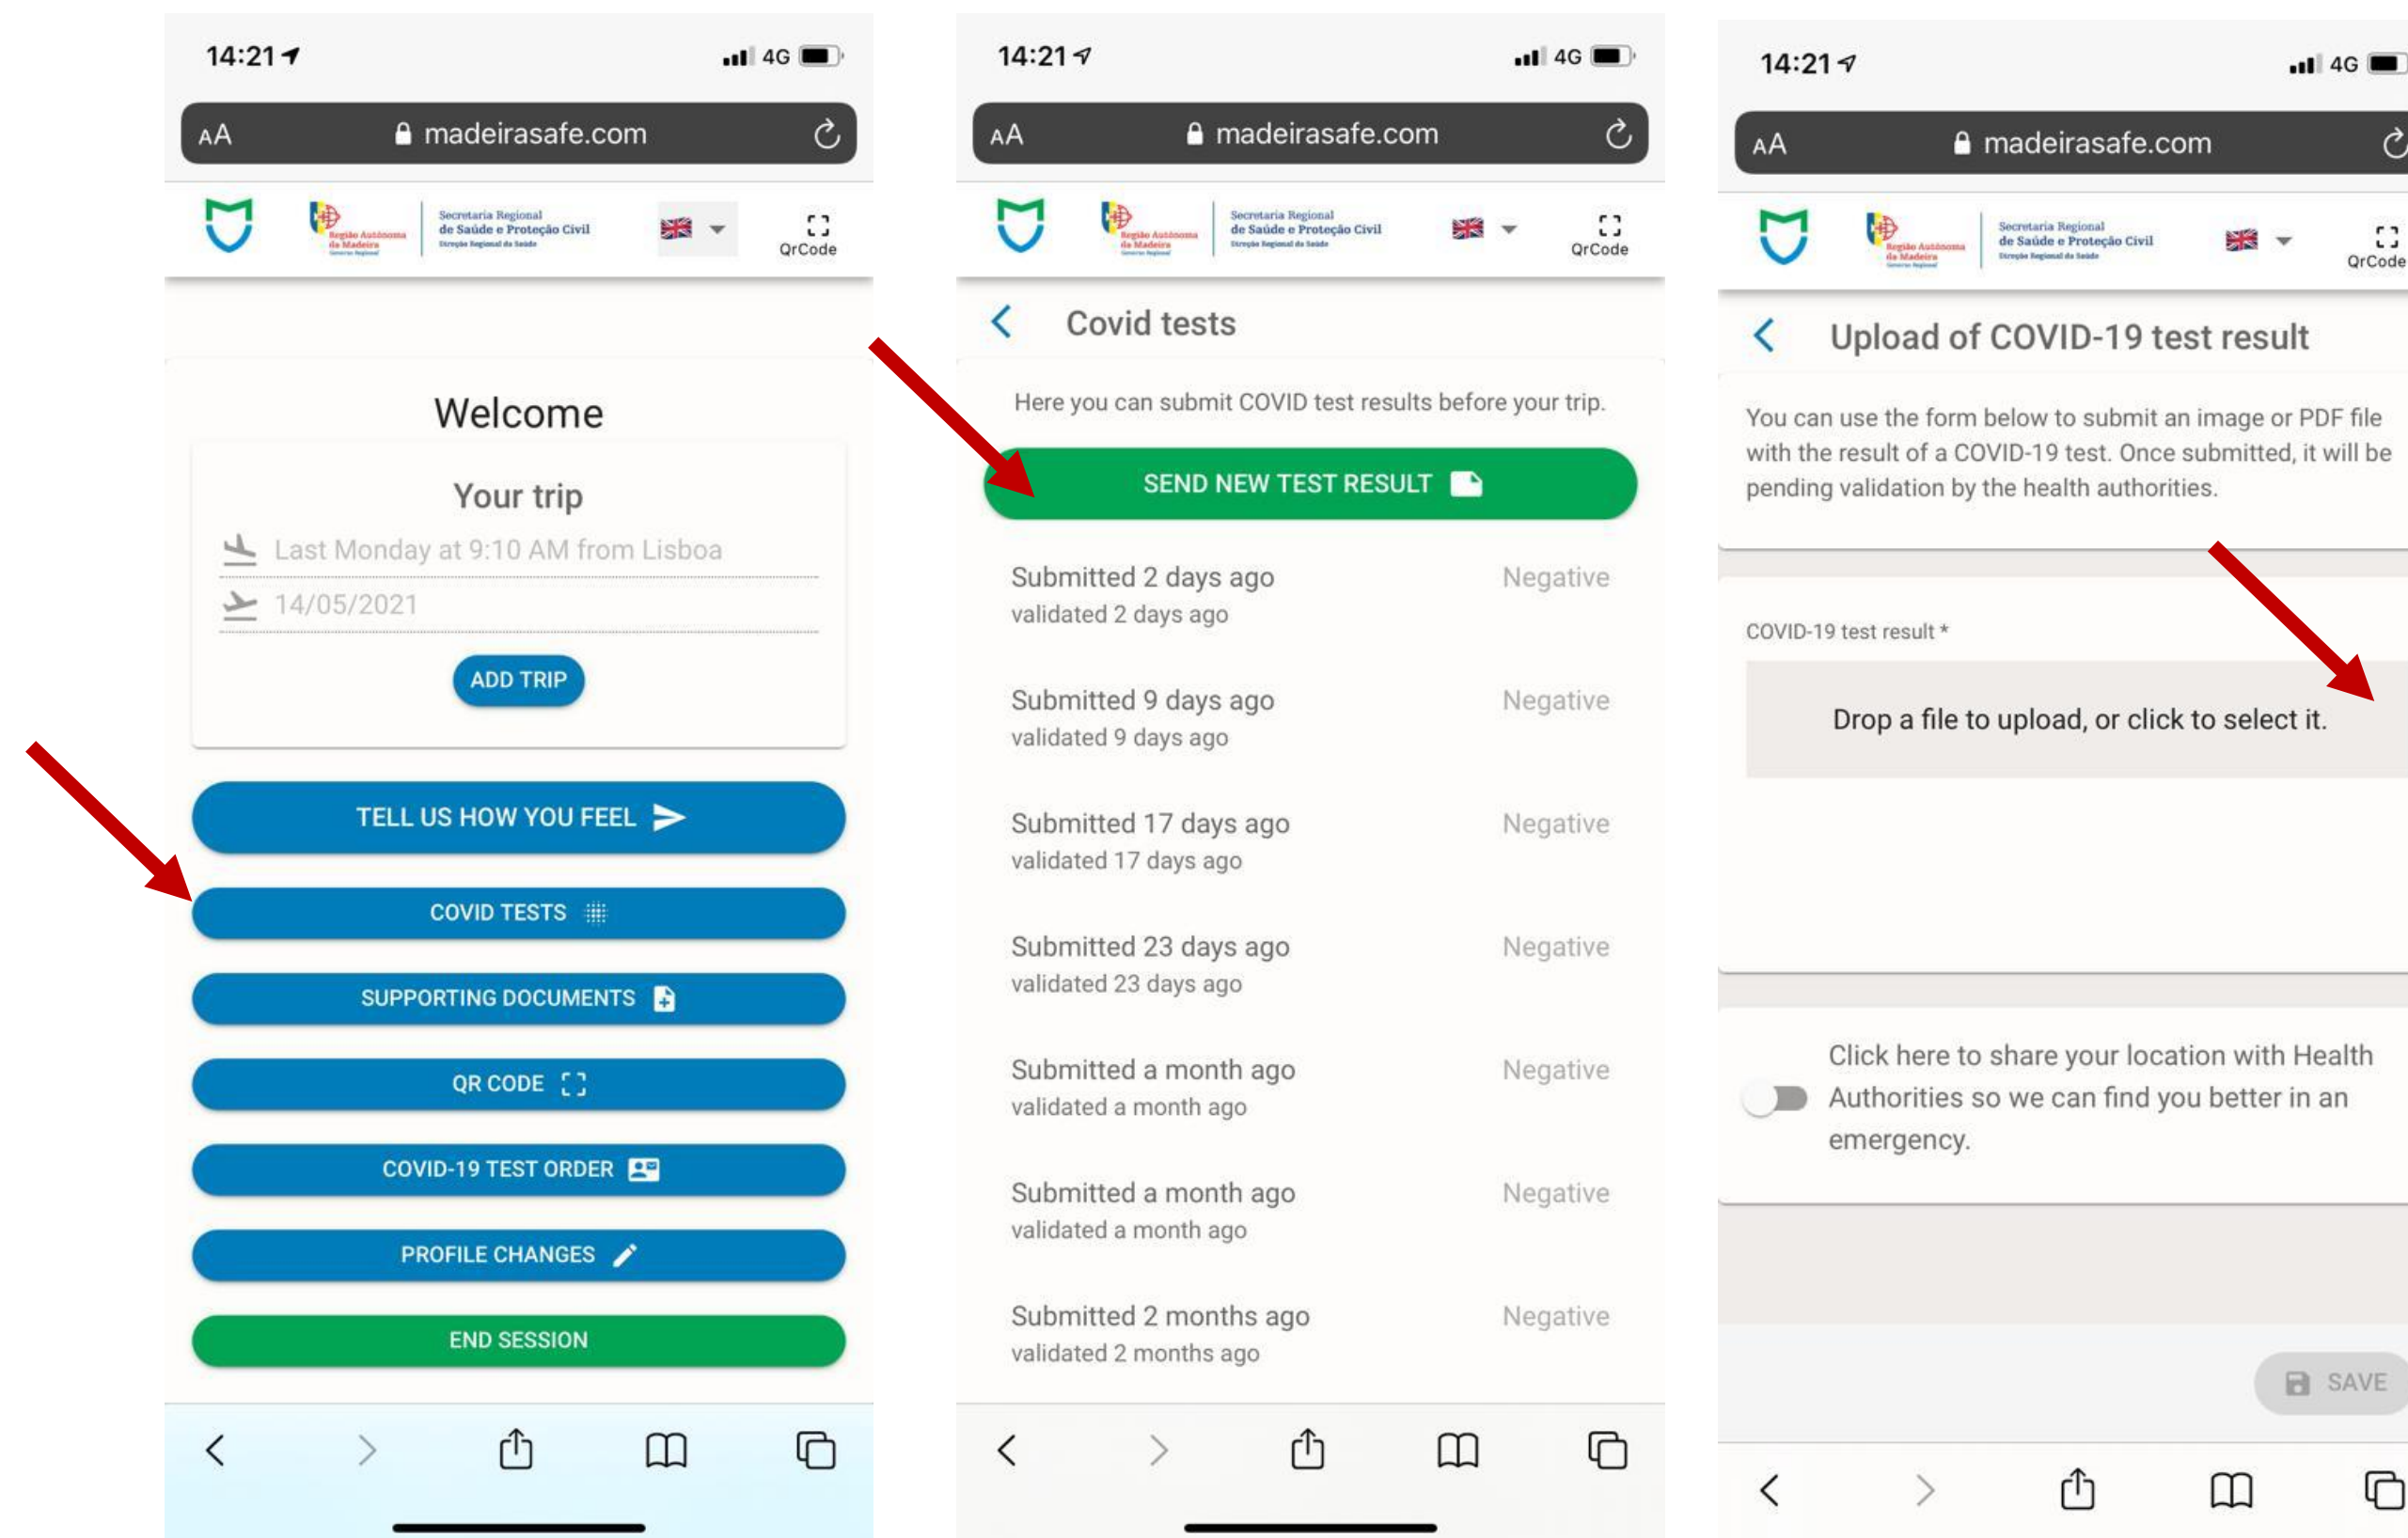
14:21

4G

AA madeirasafe.com

Região Autónoma da Madeira
Secretaria Regional de Saúde e Proteção Civil
Direção Regional da Saúde

QrCode

Welcome

Your trip

Last Monday at 9:10 AM from Lisboa

14/05/2021

ADD TRIP

TELL US HOW YOU FEEL

COVID TESTS

SUPPORTING DOCUMENTS

QR CODE

COVID-19 TEST ORDER

PROFILE CHANGES

END SESSION

14:21

4G

AA madeirasafe.com

Região Autónoma da Madeira
Secretaria Regional de Saúde e Proteção Civil
Direção Regional da Saúde

QrCode

Covid tests

Here you can submit COVID test results before your trip.

SEND NEW TEST RESULT

Submitted 2 days ago
validated 2 days ago
Negative

Submitted 9 days ago
validated 9 days ago
Negative

Submitted 17 days ago
validated 17 days ago
Negative

Submitted 23 days ago
validated 23 days ago
Negative

Submitted a month ago
validated a month ago
Negative

Submitted a month ago
validated a month ago
Negative

Submitted 2 months ago
validated 2 months ago
Negative

14:21

4G

AA madeirasafe.com

Região Autónoma da Madeira
Secretaria Regional de Saúde e Proteção Civil
Direção Regional da Saúde

QrCode

Upload of COVID-19 test result

You can use the form below to submit an image or PDF file with the result of a COVID-19 test. Once submitted, it will be pending validation by the health authorities.

COVID-19 test result *

Drop a file to upload, or click to select it.

Click here to share your location with Health Authorities so we can find you better in an emergency.

SAVE